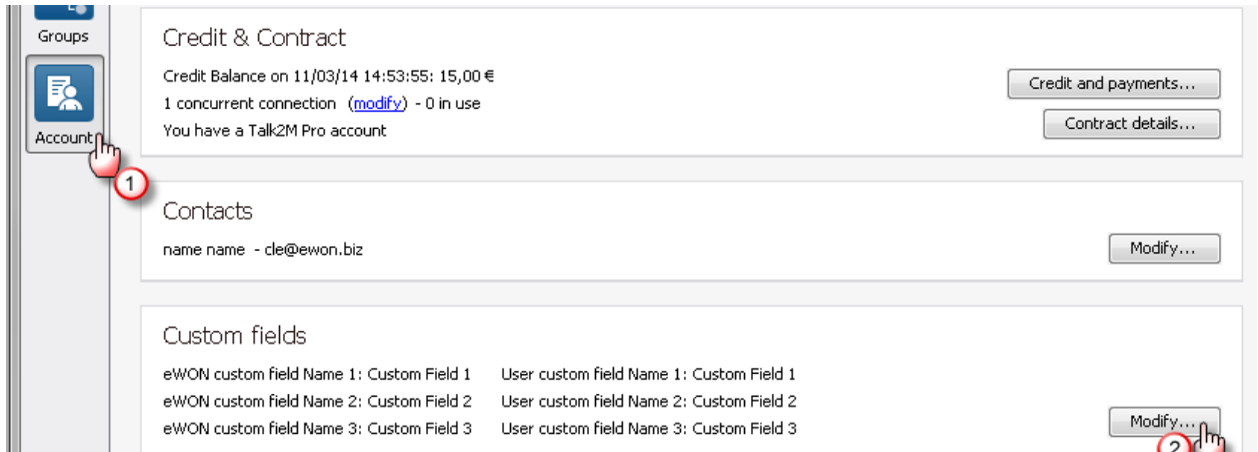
Groups

Account

1

Credit & Contract

Credit Balance on 11/03/14 14:53:55: 15,00 €
1 concurrent connection (modify) - 0 in use
You have a Talk2M Pro account

Credit and payments...

Contract details...

Contacts

name name - cle@ewon.biz

Modify...

Custom fields

eWON custom field Name 1: Custom Field 1
eWON custom field Name 2: Custom Field 2
eWON custom field Name 3: Custom Field 3

User custom field Name 1: Custom Field 1
User custom field Name 2: Custom Field 2
User custom field Name 3: Custom Field 3

Modify...

2